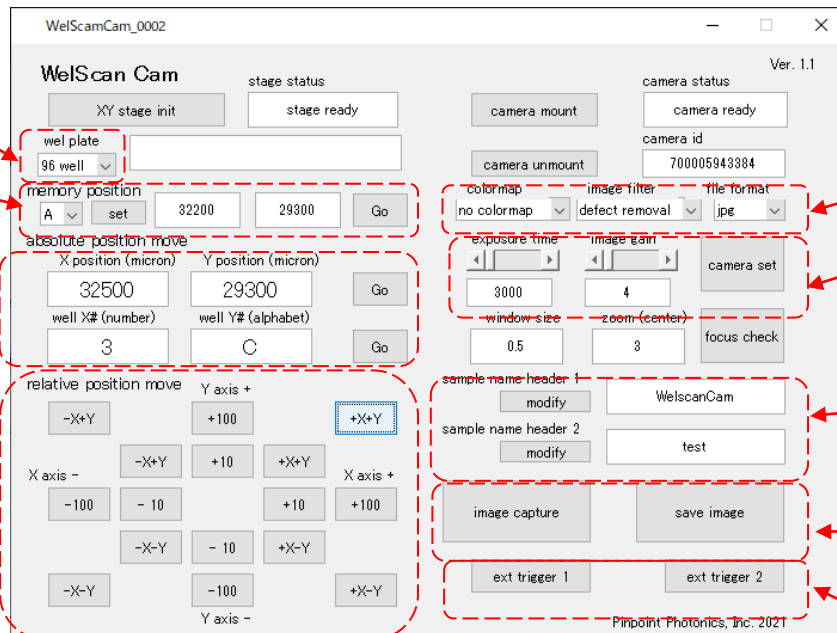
WelScamCam_0002

WelScan Cam

Ver. 1.1

stage status

camera status

XY stage init

stage ready

camera mount

camera ready

camera id

wel plate

96 well

camera unmount

700005943384

memory position

A

set

32200

29300

Go

colormap

image filter

file format

no colormap

defect removal

jpg

absolute position move

exposure time

image gain

X position (micron)

Y position (micron)

camera set

32500

29300

Go

3000

4

well X# (number)

well Y# (alphabet)

window size

zoom (center)

focus check

3

C

Go

0.5

3

relative position move

Y axis +

sample name header 1

-X+Y

+100

+X+Y

modify

WelscanCam

sample name header 2

-X+Y

+10

+X+Y

modify

test

X axis -

X axis +

-100

- 10

+10

+100

image capture

save image

-X-Y

- 10

+X-Y

-X-Y

-100

+X-Y

ext trigger 1

ext trigger 2

Y axis -

Pinpoint Photonics, Inc. 2021